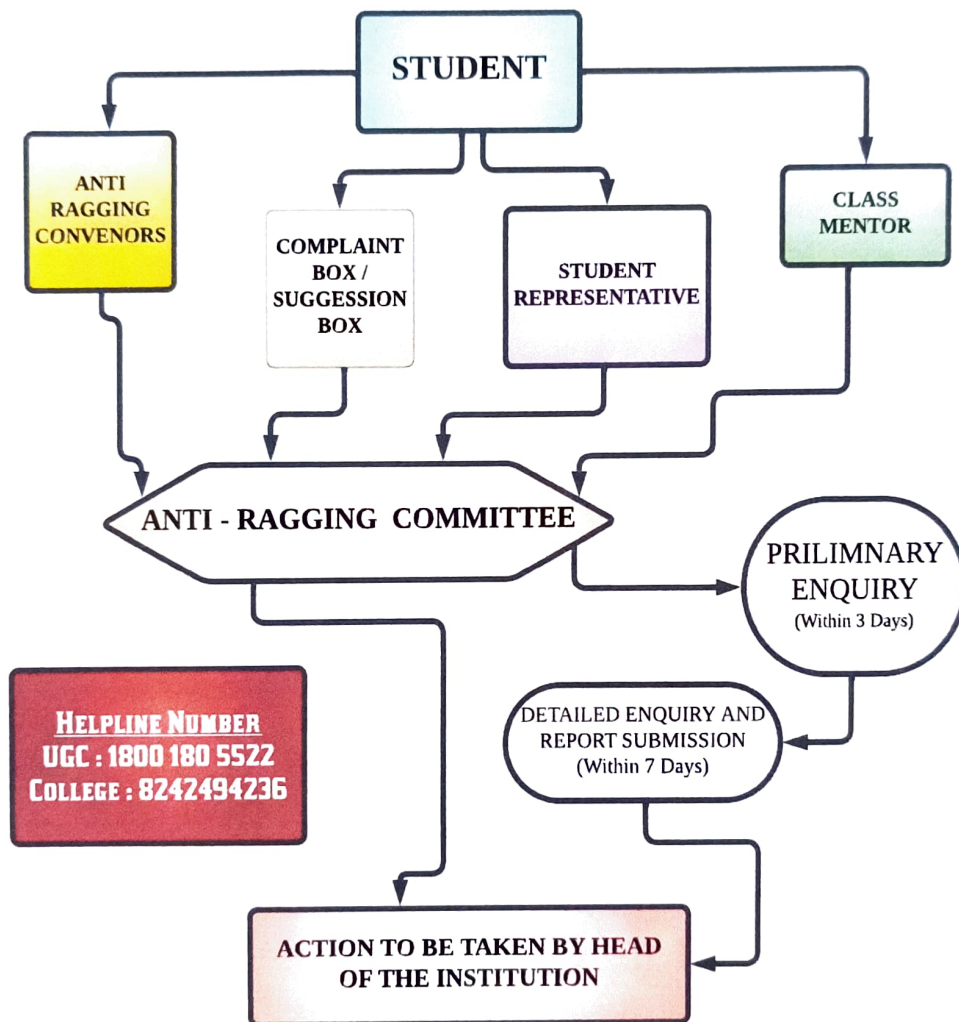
STUDENT

ANTI RAGGING CONVENORS

COMPLAINT BOX / SUGGESSION BOX

STUDENT REPRESENTATIVE

CLASS MENTOR

ANTI - RAGGING COMMITTEE

PRILIMNARY ENQUIRY
(Within 3 Days)

HELPLINE NUMBER
UGC : 1800 180 5522
COLLEGE : 8242494236

DETAILED ENQUIRY AND REPORT SUBMISSION
(Within 7 Days)

ACTION TO BE TAKEN BY HEAD OF THE INSTITUTION